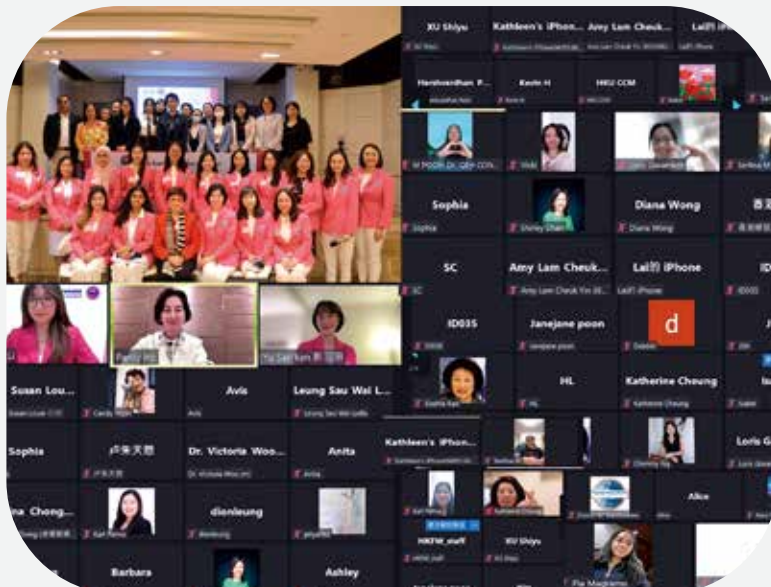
XU Shiyu
Kathleen's iPhon...
Amy Lam Cheuk...
Harshvardhan P...
Kevin H
HKU CCM
Sophia
Diana Wong
SC
Amy Lam Cheuk...
Lai的 iPhone
ID035
Janejane poon
d
Susan Lou...
Avis
Leung Sau Wai L...
HL
Katherine Cheung
Sophia
卢朱天恩
Dr. Victoria Woo...
Anita
Kathleen's iPhon...
Loris G
na Chong...
dienleung
Alice
HKFW_staff
XU Shiyu
Barbara
Ashley